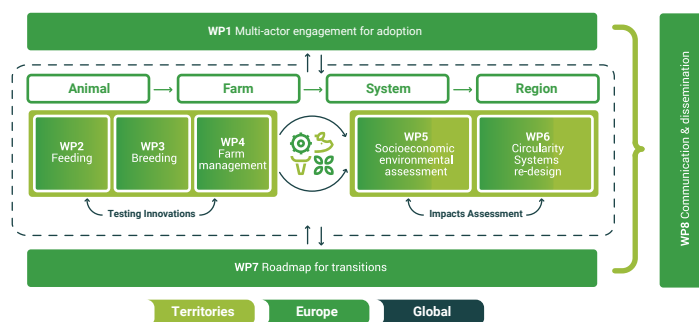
WP1 Multi-actor engagement for adoption

Animal

Farm

System

Region

WP2 Feeding

WP3 Breeding

WP4 Farm management

WP5 Socioeconomic environmental assessment

WP6 Circularity Systems re-design

Testing Innovations

Impacts Assessment

WP7 Roadmap for transitions

WP8 Communication & dissemination

Territories

Europe

Global